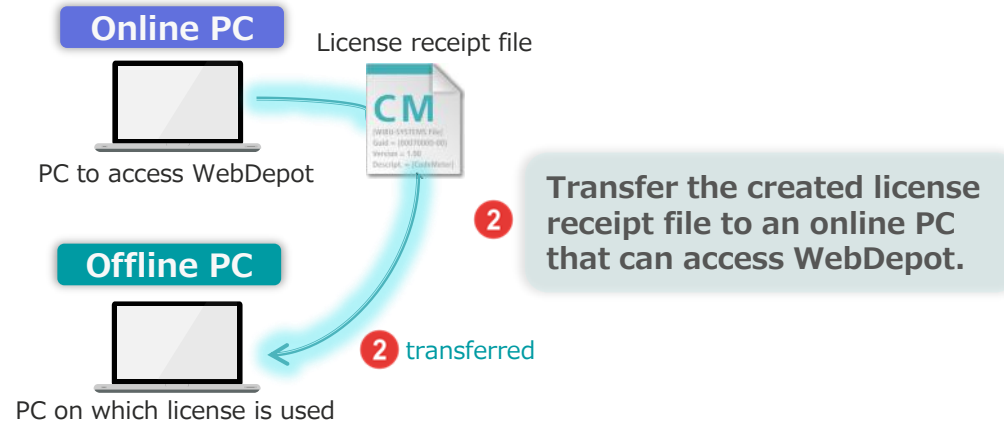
Online PC

License receipt file

CM

[WIBU-SYSTEMS File]
Guid = {00070000-00}
Version = 1.00
Descript. = [CodeMeter]

PC to access WebDepot

2

Transfer the created license receipt file to an online PC that can access WebDepot.

Offline PC

2 transferred

PC on which license is used